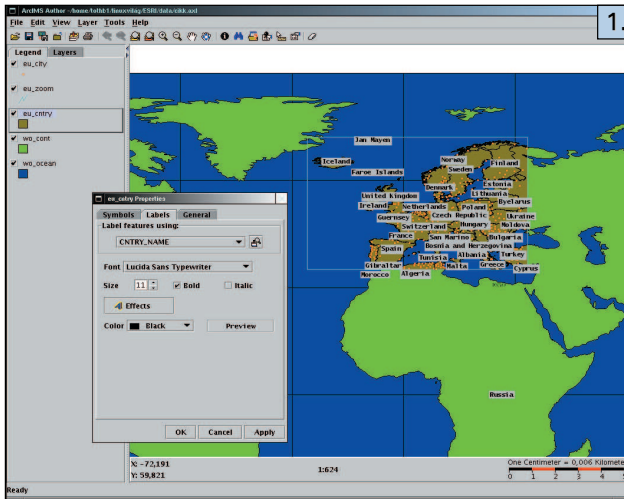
ArcIMS Author - /home/ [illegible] /ESRI/data/eikk.axl

1.

File Edit View Layer Tools Help

Legend Layers

eu_city

eu_zoom

eu_cntry

wo_cont

wo_ocean

eu_cntry Properties

Symbols Labels General

Label features using:

CNTRY_NAME

Font Lucida Sans Typewriter

Size 11 Bold Italic

Effects

Color Black Preview

OK Cancel Apply

Jan Mayen

Iceland

Faroe Islands

Norway

Finland

Sweden

Estonia

Denmark

Lithuania

United Kingdom

Byelarus

Ireland

Netherlands

Poland

Guernsey

Belgium

Czech Republic

Ukraine

Switzerland

Hungary

Moldova

France

San Marino

Bulgaria

Spain

Bosnia and Herzegovina

Albania

Turkey

Tunisia

Greece

Gibraltar

Malta

Cyprus

Morocco

Algeria

Russia

X: -72,191
Y: 59,821

1:624

One Centimeter = 0,006 Kilomete

0 1 2 3 4 5

Ready